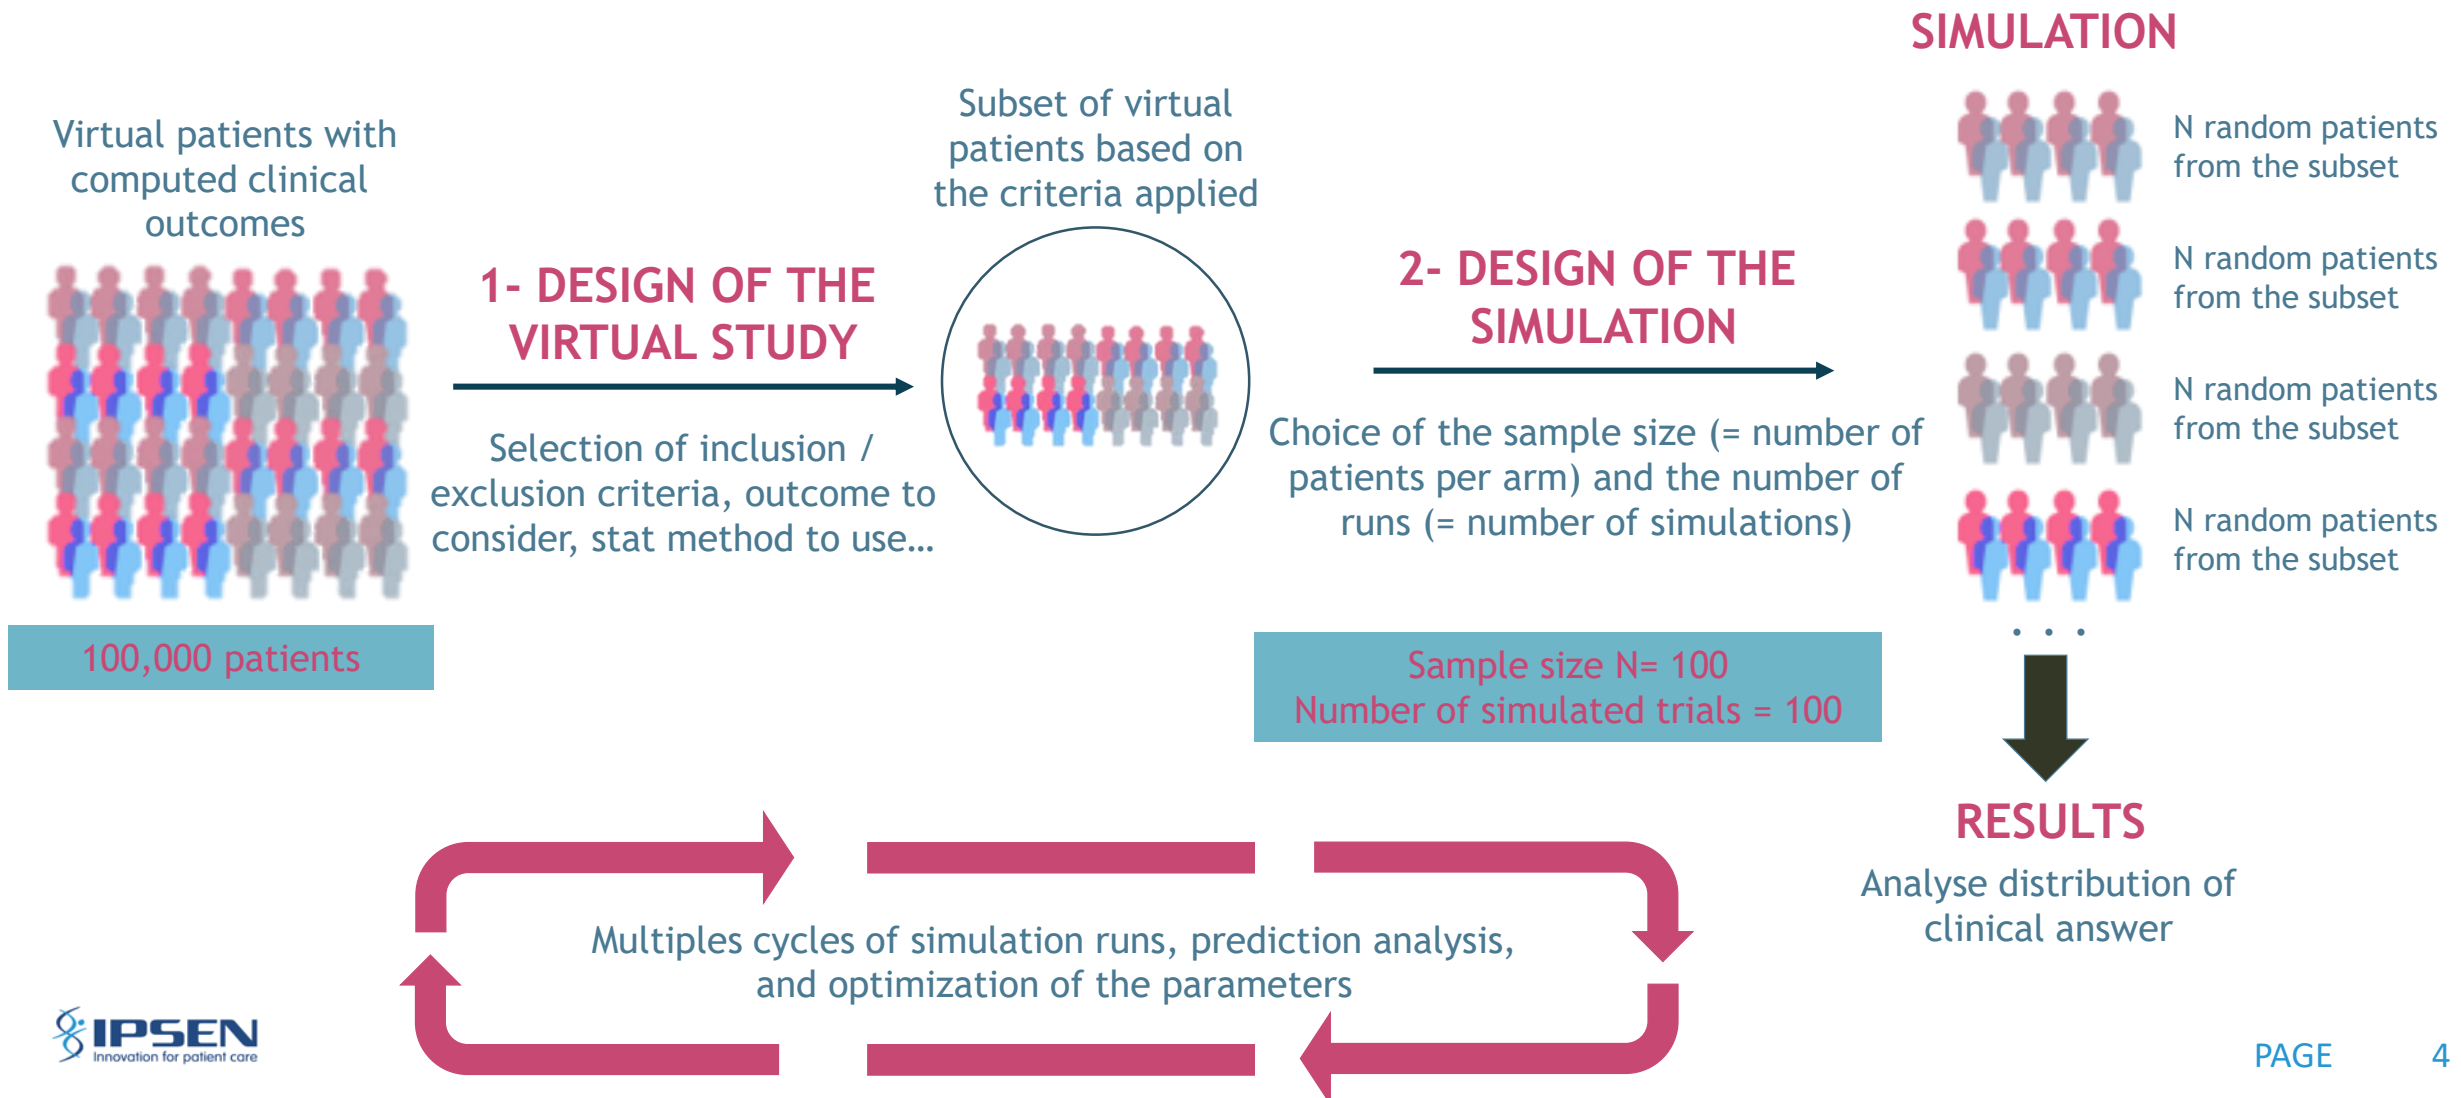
SIMULATION

Virtual patients with computed clinical outcomes

100,000 patients

1- DESIGN OF THE VIRTUAL STUDY

Selection of inclusion / exclusion criteria, outcome to consider, stat method to use...

Subset of virtual patients based on the criteria applied

2- DESIGN OF THE SIMULATION

Choice of the sample size (= number of patients per arm) and the number of runs (= number of simulations)

Sample size N= 100
Number of simulated trials = 100

N random patients from the subset

N random patients from the subset

N random patients from the subset

N random patients from the subset

. . .

RESULTS

Analyse distribution of clinical answer

Multiples cycles of simulation runs, prediction analysis, and optimization of the parameters

IPSEN
Innovation for patient care

PAGE 4